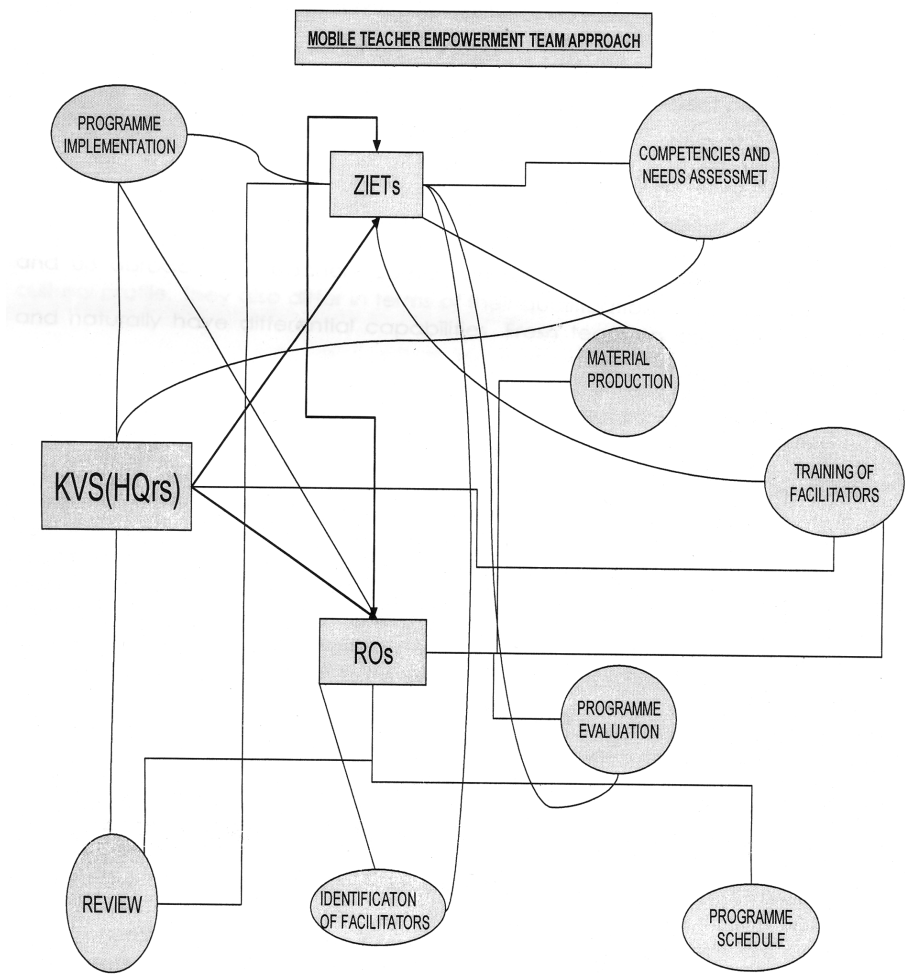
MOBILE TEACHER EMPOWERMENT TEAM APPROACH

PROGRAMME IMPLEMENTATION

ZIETs

COMPETENCIES AND NEEDS ASSESSMET

and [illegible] others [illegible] they are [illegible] and naturally have differential capabilities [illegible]

MATERIAL PRODUCTION

KVS(HQrs)

TRAINING OF FACILITATORS

ROs

PROGRAMME EVALUATION

REVIEW

IDENTIFICATON OF FACILITATORS

PROGRAMME SCHEDULE